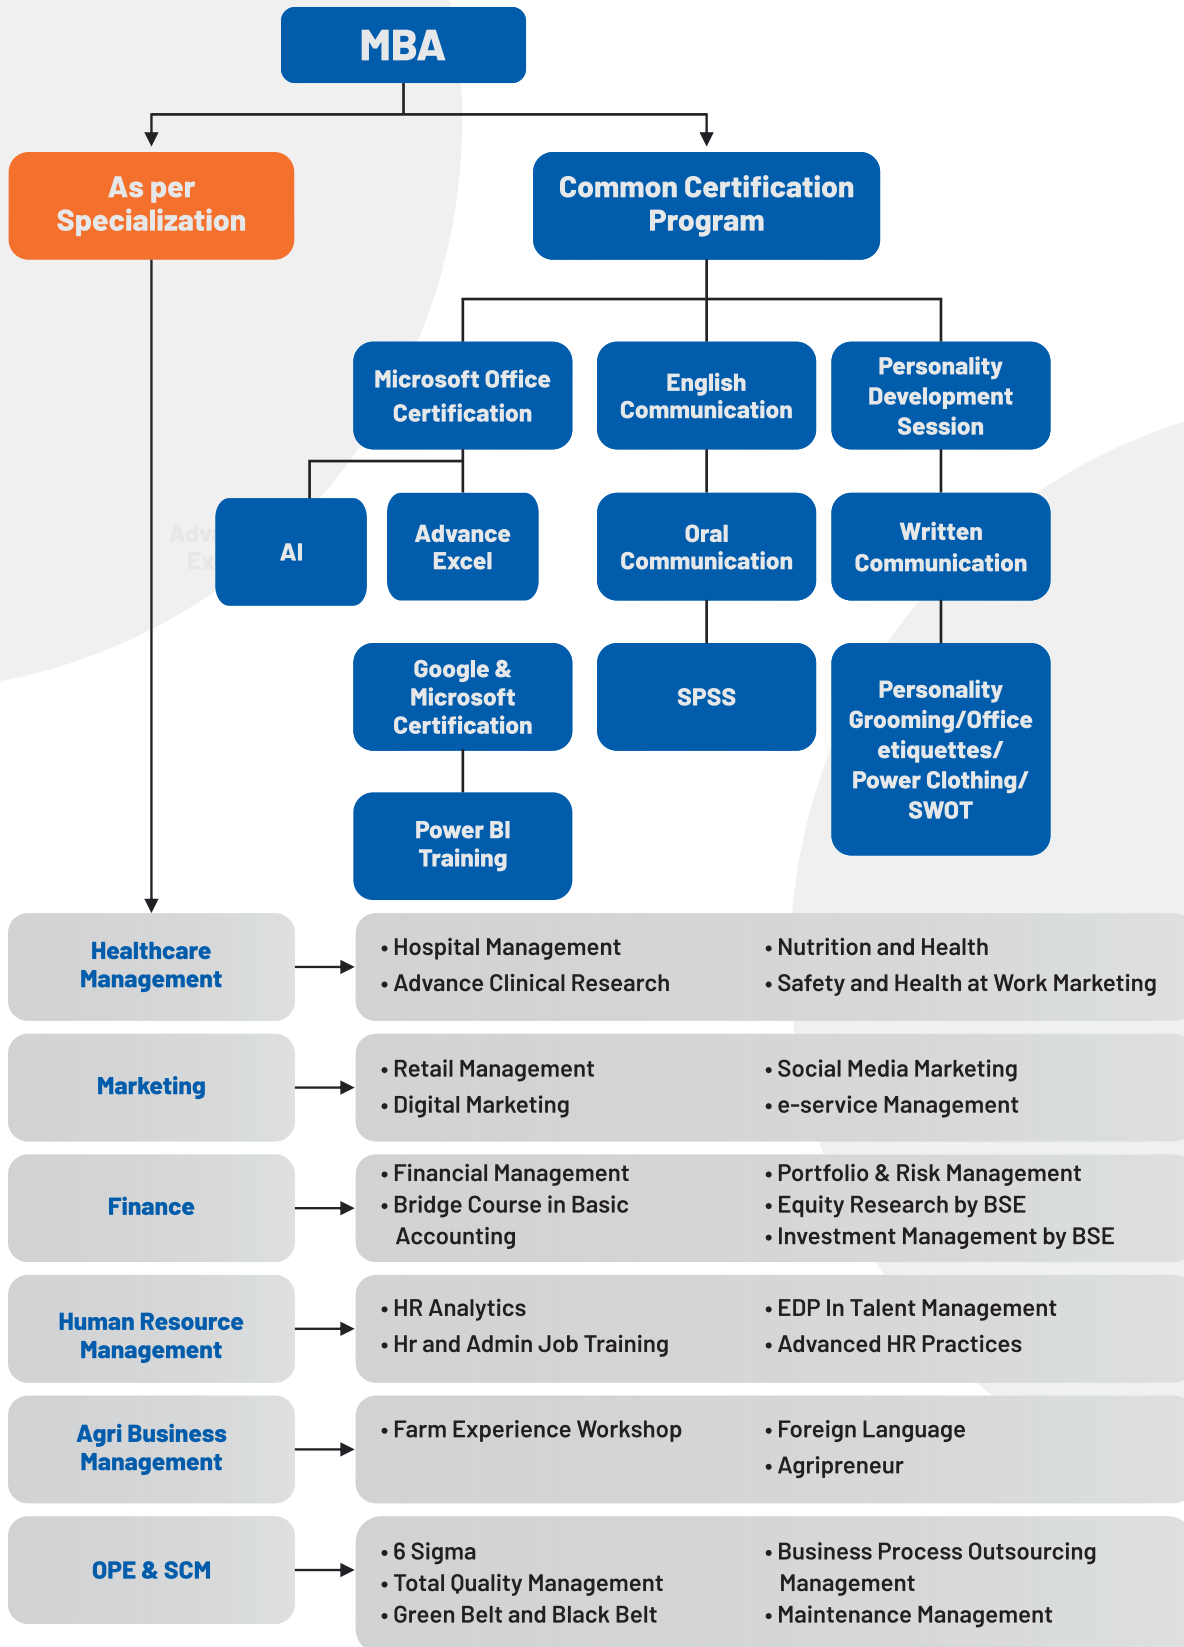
MBA

As per Specialization

Common Certification Program

Microsoft Office Certification

English Communication

Personality Development Session

AI

Advance Excel

Oral Communication

Written Communication

Google & Microsoft Certification

SPSS

Personality Grooming/Office etiquettes/ Power Clothing/ SWOT

Power BI Training

Healthcare Management

• Hospital Management
• Advance Clinical Research

• Nutrition and Health
• Safety and Health at Work Marketing

Marketing

• Retail Management
• Digital Marketing

• Social Media Marketing
• e-service Management

Finance

• Financial Management
• Bridge Course in Basic Accounting

• Portfolio & Risk Management
• Equity Research by BSE
• Investment Management by BSE

Human Resource Management

• HR Analytics
• Hr and Admin Job Training

• EDP In Talent Management
• Advanced HR Practices

Agri Business Management

• Farm Experience Workshop

• Foreign Language
• Agripreneur

OPE & SCM

• 6 Sigma
• Total Quality Management
• Green Belt and Black Belt

• Business Process Outsourcing Management
• Maintenance Management